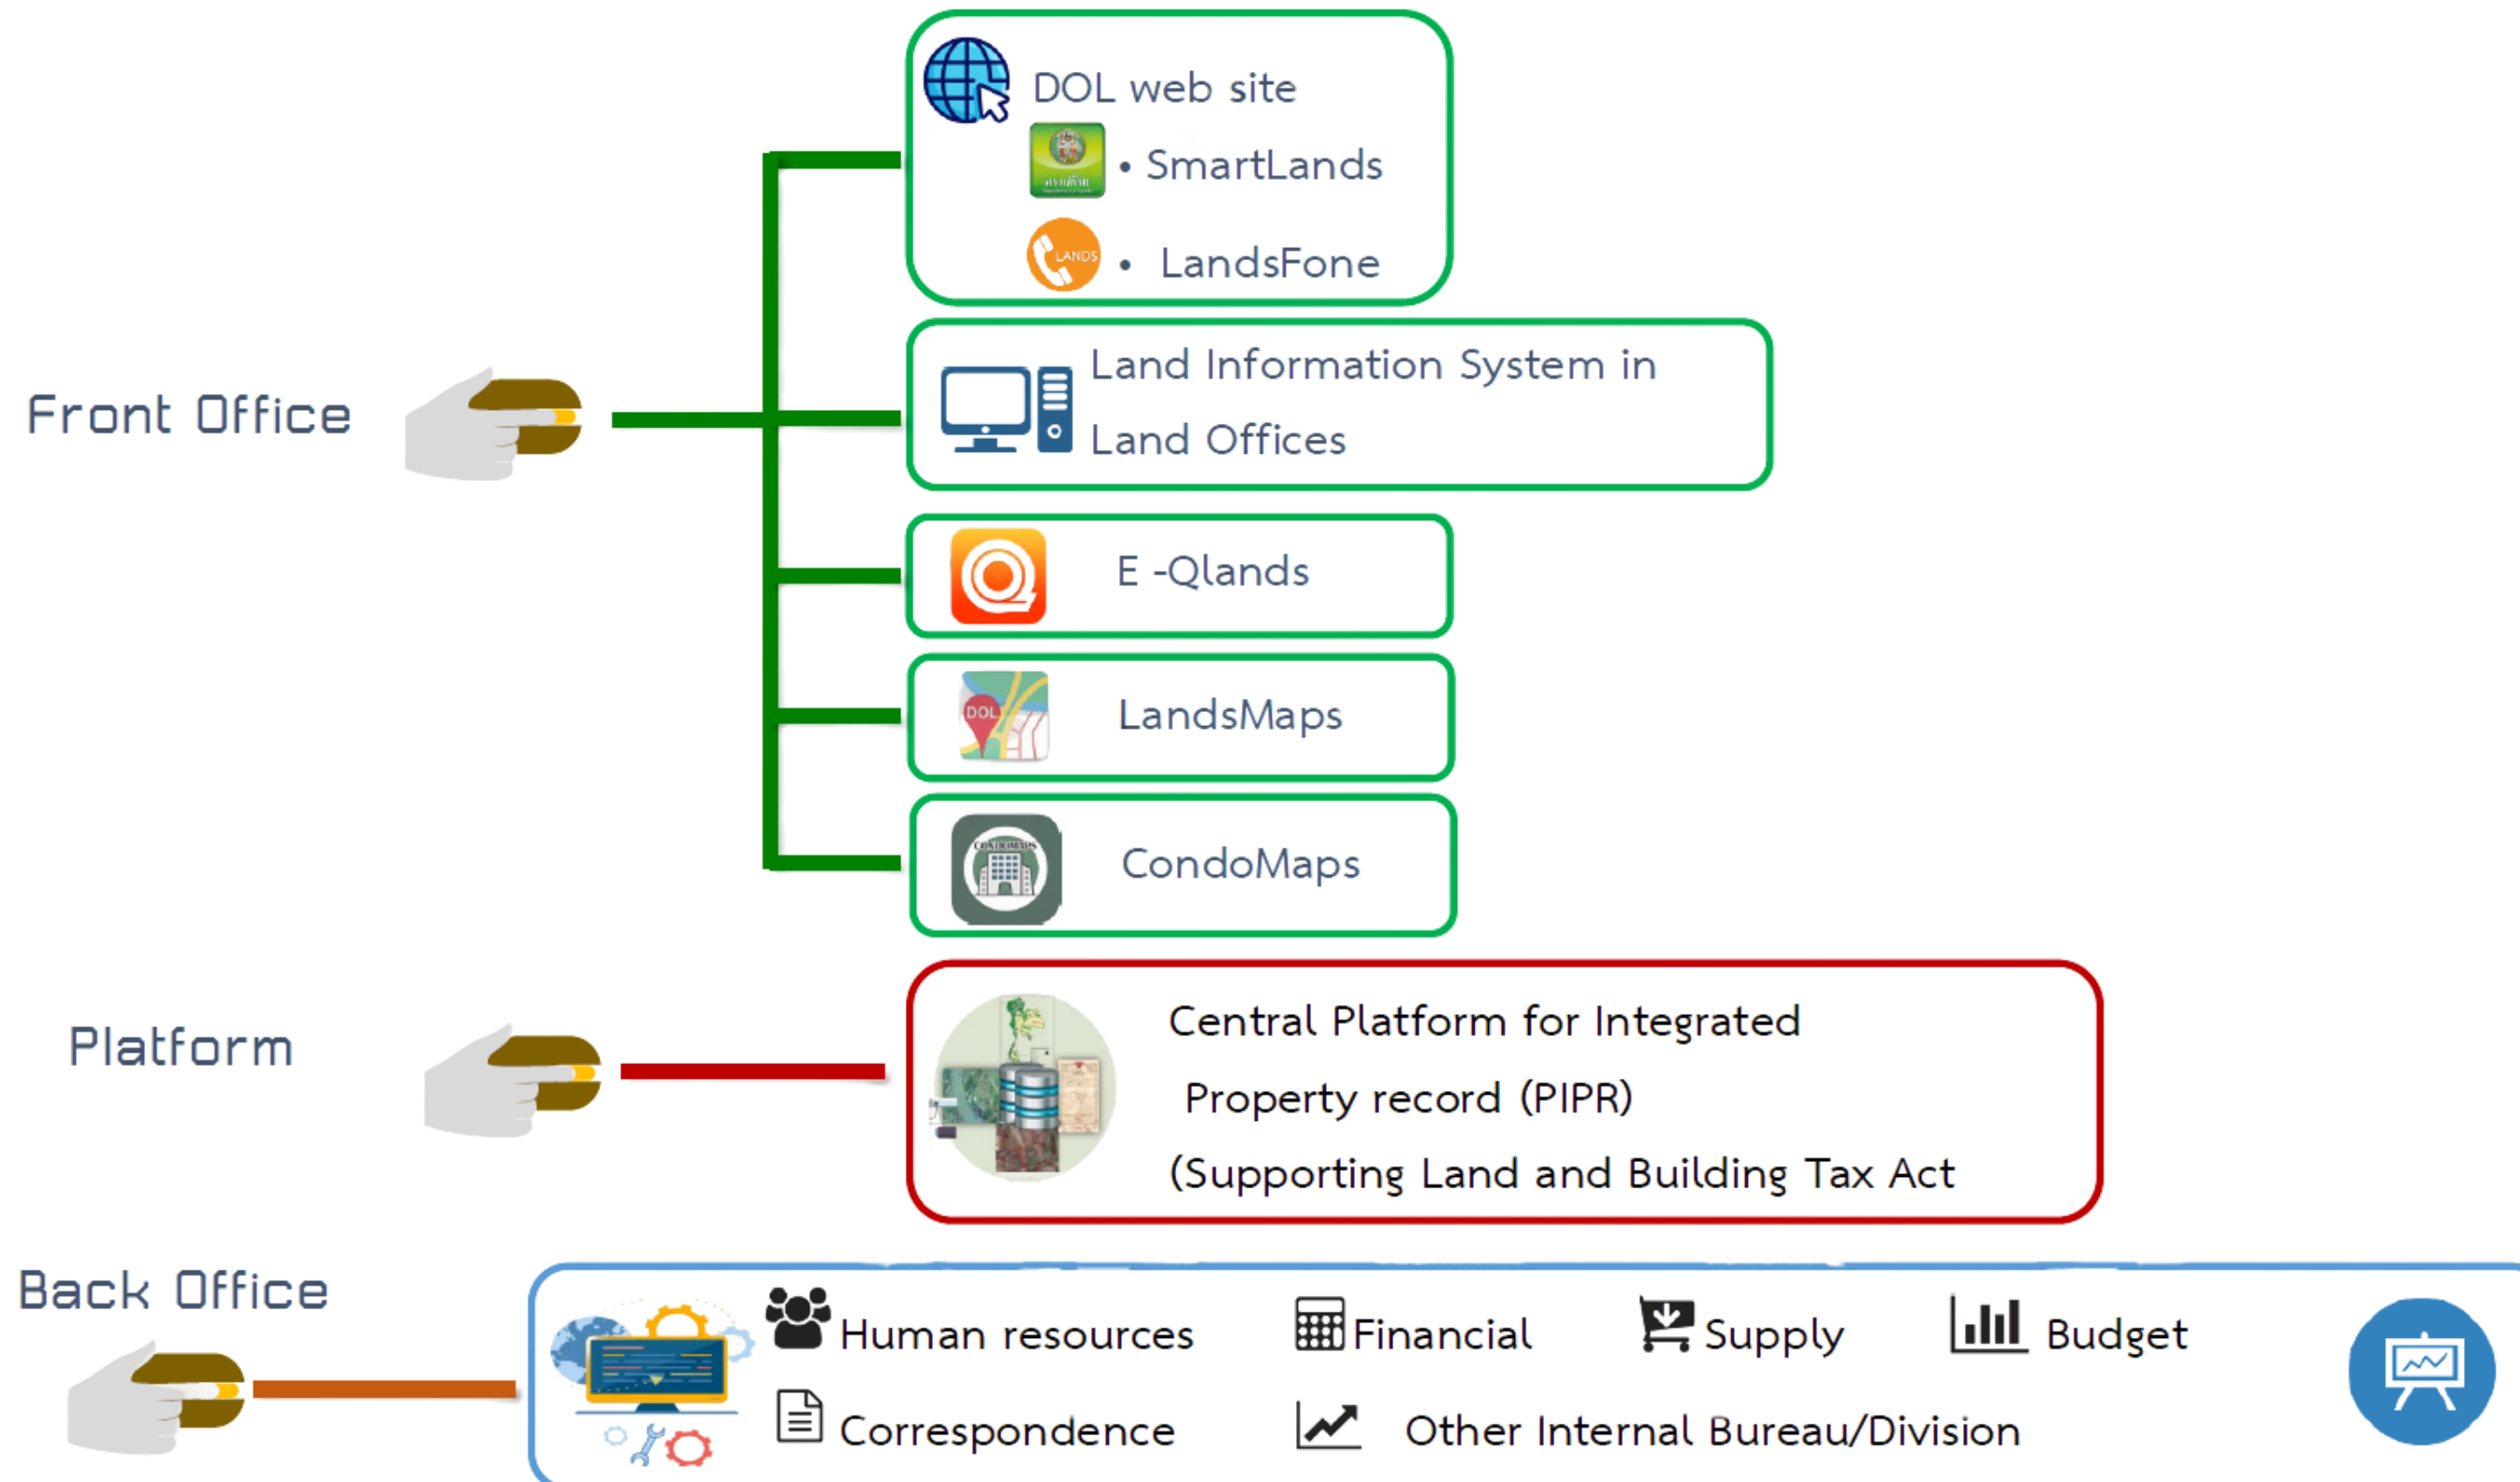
Front Office

DOL web site
• SmartLands
• LandsFone

Land Information System in Land Offices

E -Qlands

LandsMaps

CondoMaps

Platform

Central Platform for Integrated Property record (PIPR) (Supporting Land and Building Tax Act

Back Office

Human resources
Financial
Supply
Budget
Correspondence
Other Internal Bureau/Division